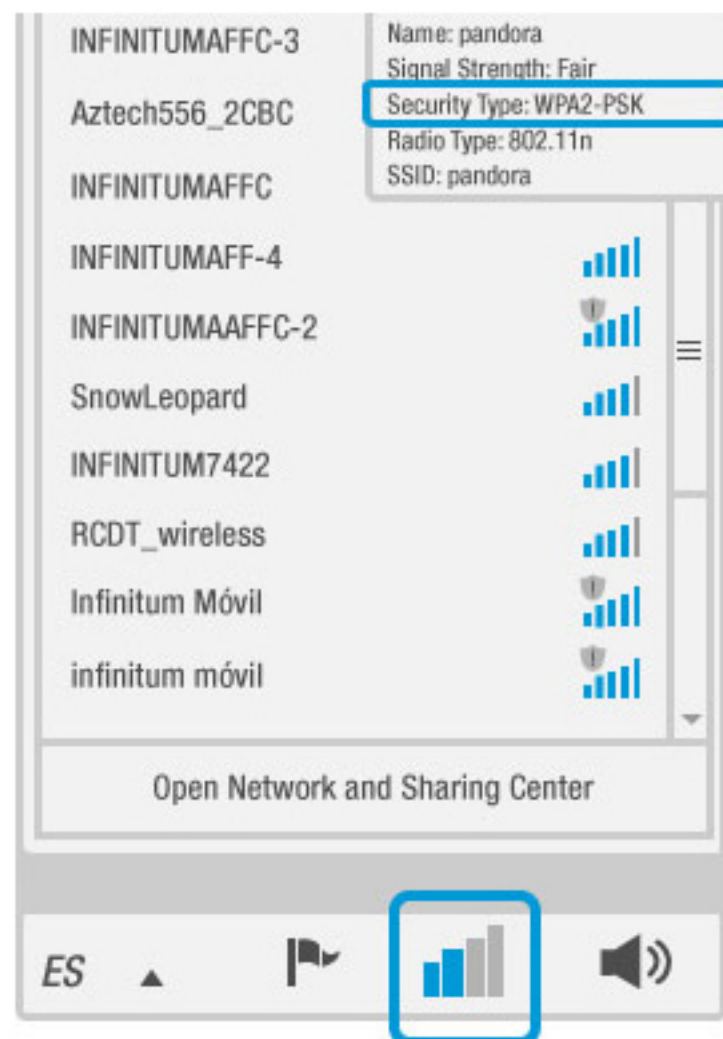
INFINITUMAFFC-3
Aztech556_2CBC
INFINITUMAFFC

Name: pandora
Signal Strength: Fair
Security Type: WPA2-PSK
Radio Type: 802.11n
SSID: pandora

INFINITUMAFF-4
INFINITUMAAFFC-2
SnowLeopard
INFINITUM7422
RCDT_wireless
Infinitum Móvil
infinitum móvil

Open Network and Sharing Center

ES